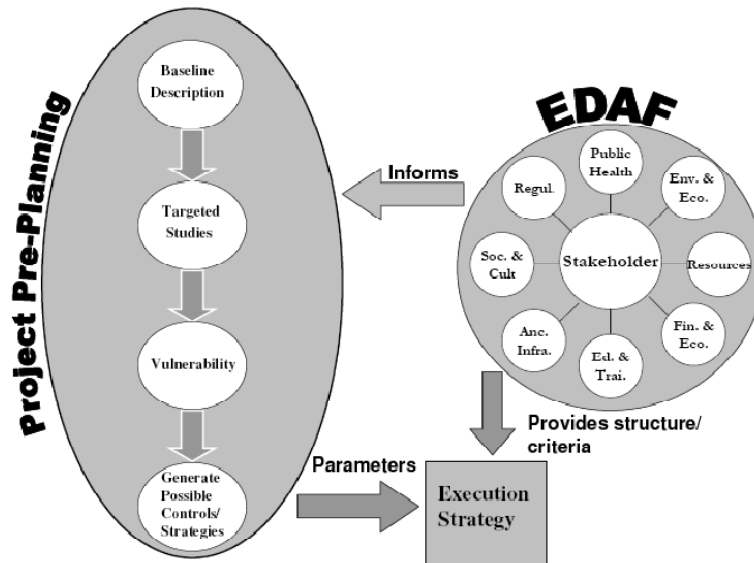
Project Pre-Planning

Baseline Description

Targeted Studies

Vulnerability

Generate Possible Controls/ Strategies

EDAF

Informs

Public Health

Regul.

Env. & Eco.

Soc. & Cult

Stakeholder

Resources

Anc. Infra.

Ed. & Trai.

Fin. & Eco.

Provides structure/ criteria

Parameters

Execution Strategy